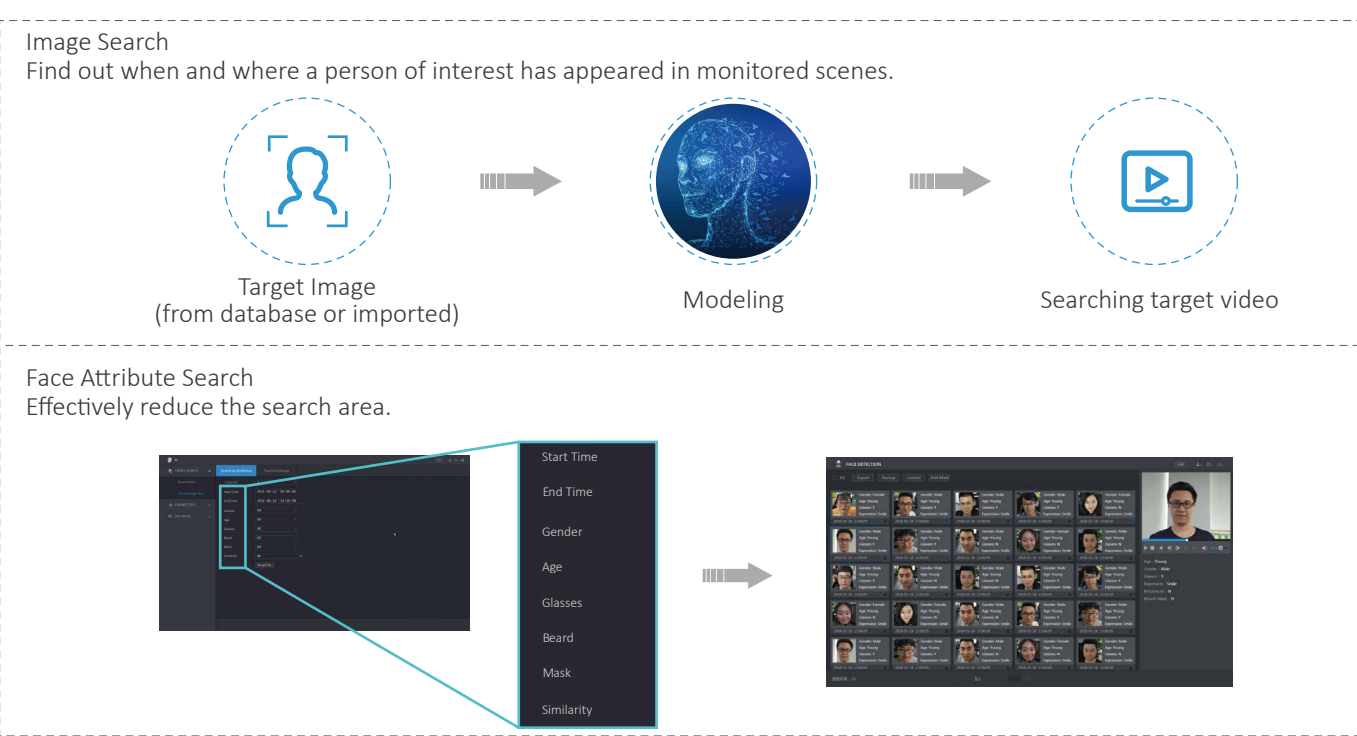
Image Search
Find out when and where a person of interest has appeared in monitored scenes.

Target Image
(from database or imported)

Modeling

Searching target video

Face Attribute Search
Effectively reduce the search area.

Start Time

End Time

Gender

Age

Glasses

Beard

Mask

Similarity

FACE DETECTION